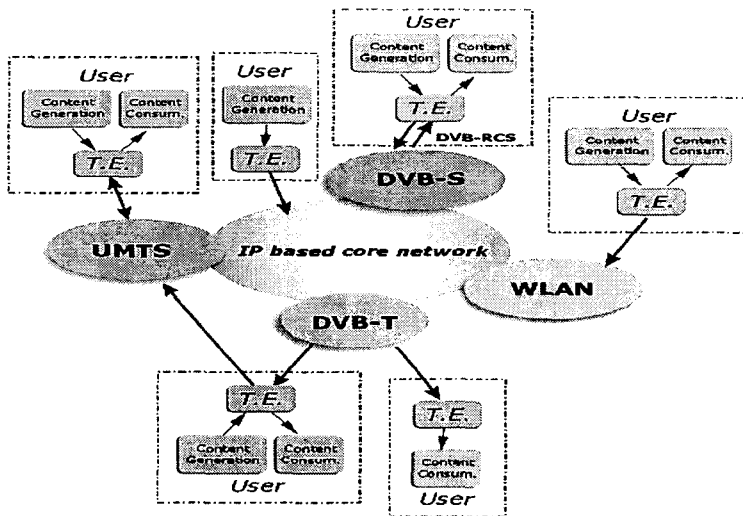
User

Content Generation

Content Consum.

T.E.

DVB-RCS

User

Content Generation

T.E.

User

Content Generation

Content Consum.

T.E.

User

Content Generation

Content Consum.

T.E.

DVB-S

UMTS

IP based core network

WLAN

DVB-T

T.E.

Content Generation

Content Consum.

User

T.E.

Content Consum.

User